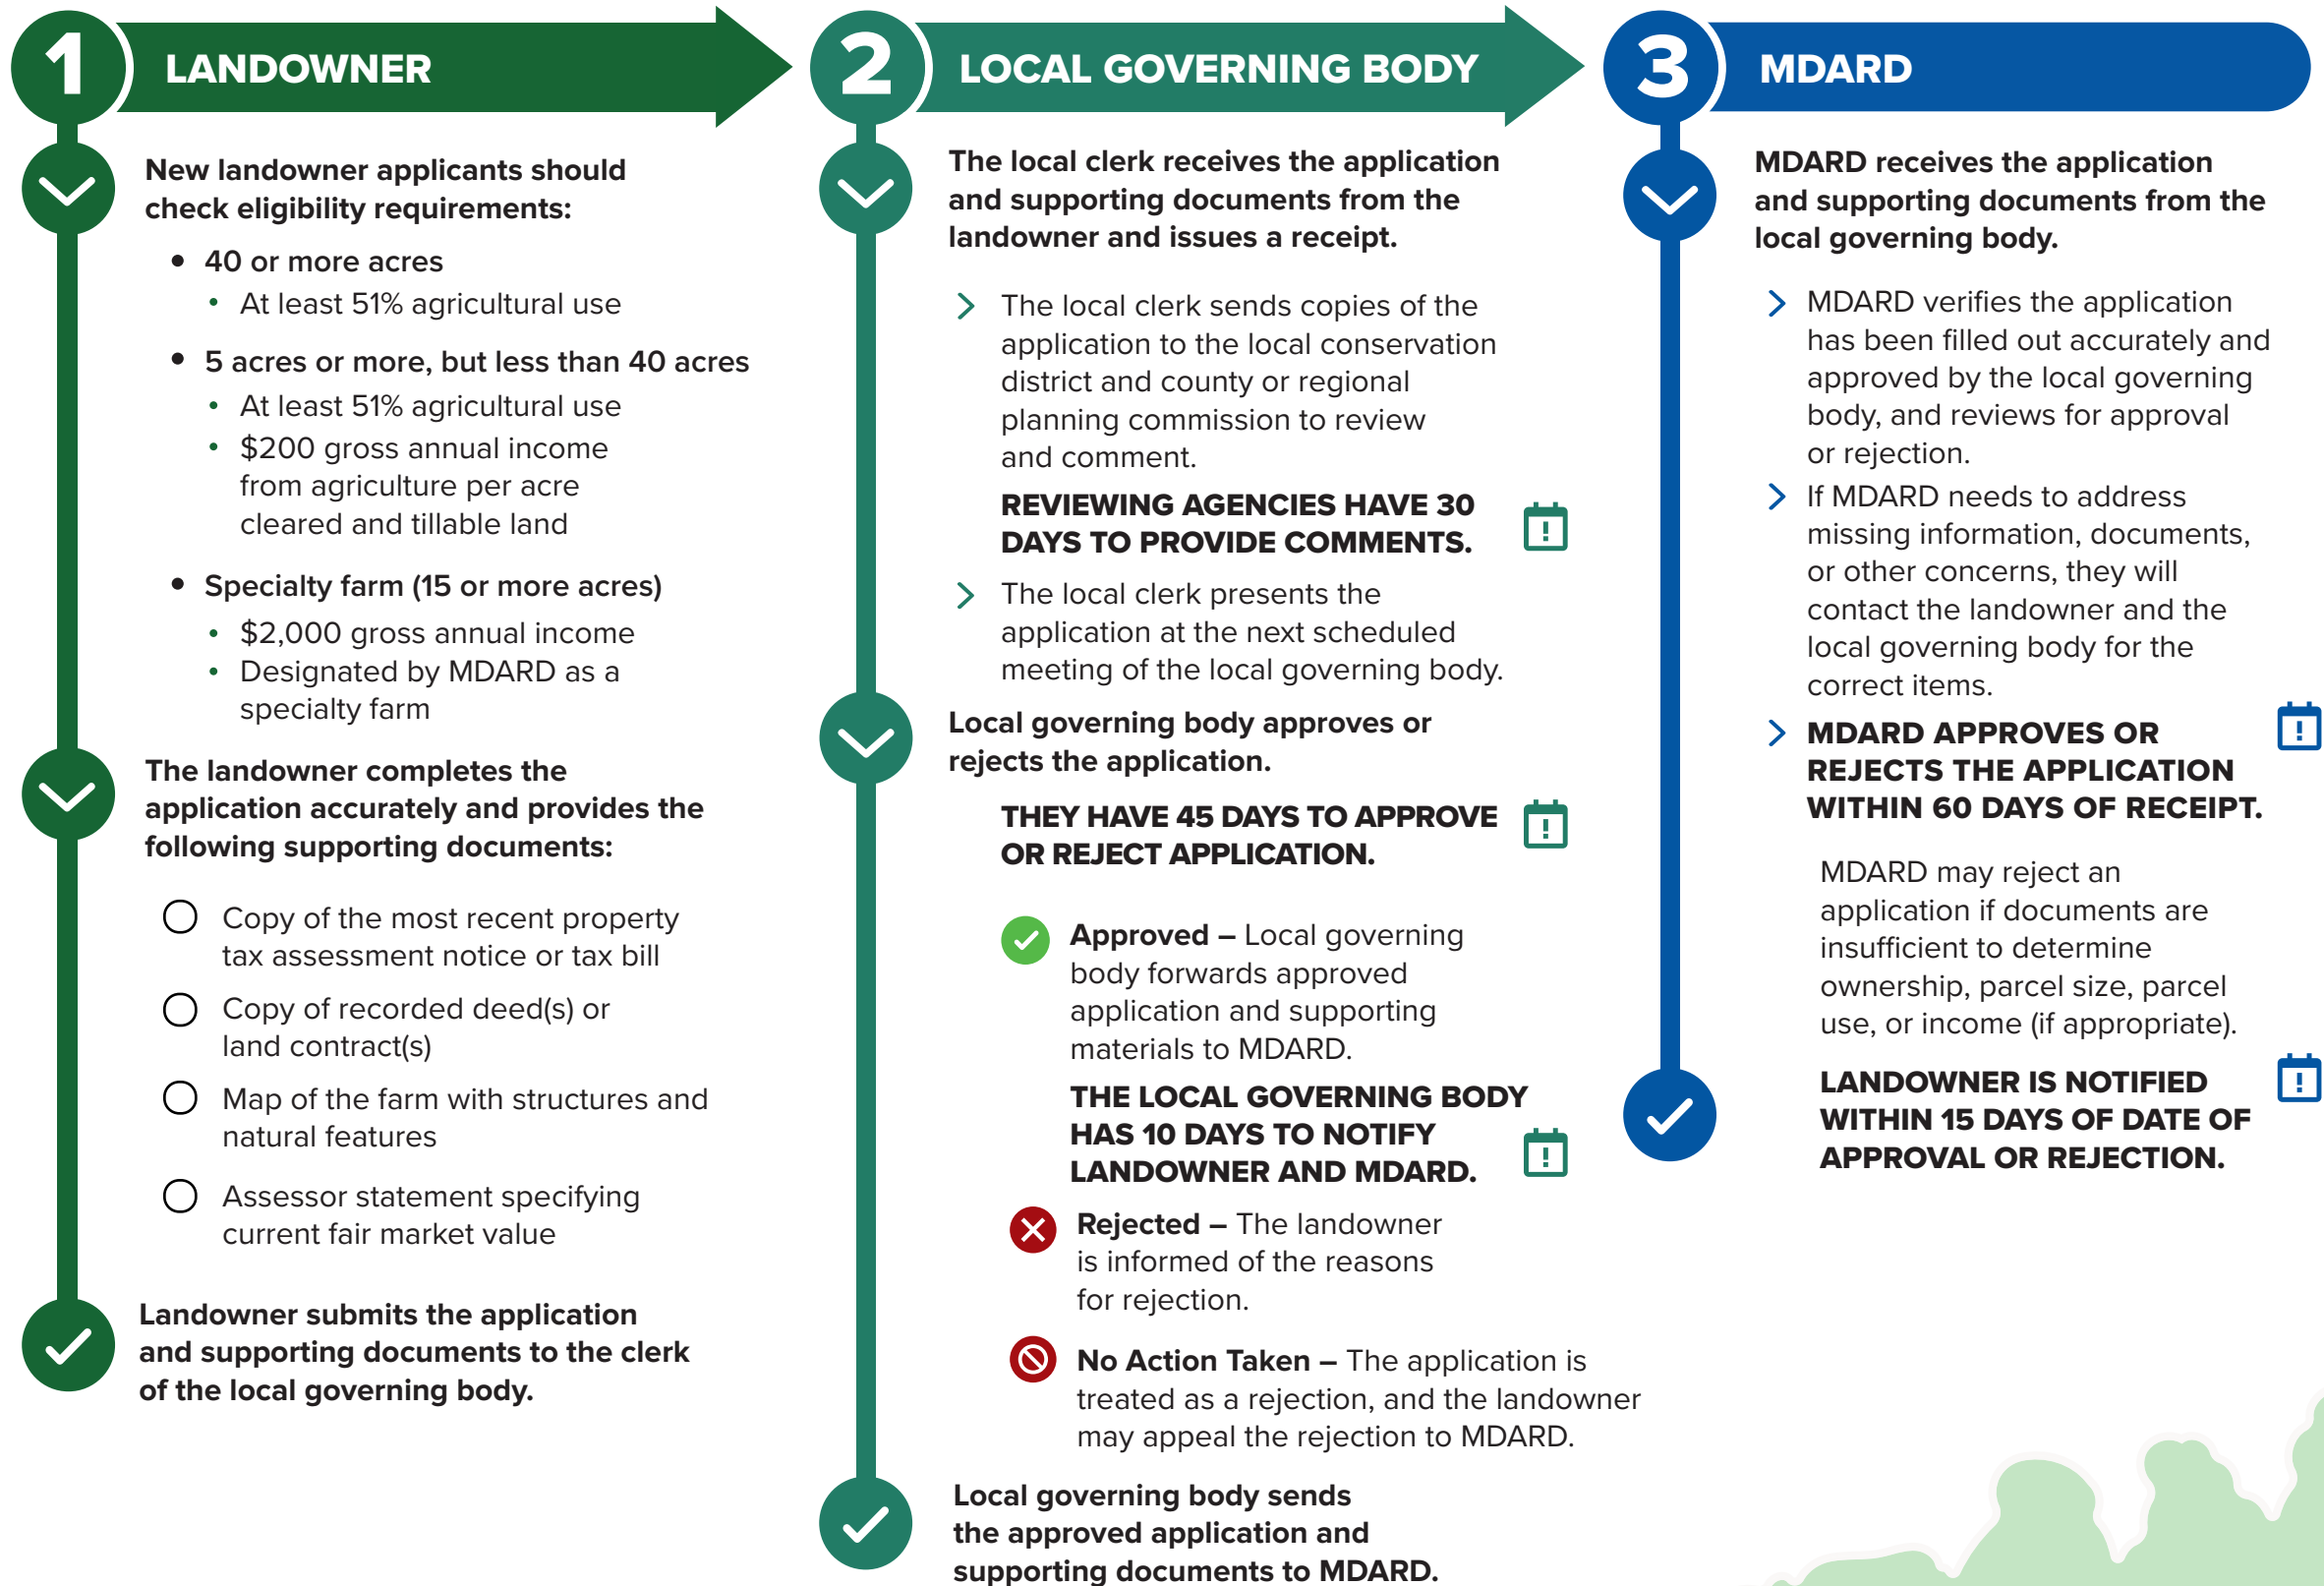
1 LANDOWNER

New landowner applicants should check eligibility requirements:

- 40 or more acres
  - At least 51% agricultural use
- 5 acres or more, but less than 40 acres
  - At least 51% agricultural use
  - $200 gross annual income from agriculture per acre cleared and tillable land
- Specialty farm (15 or more acres)
  - $2,000 gross annual income
  - Designated by MDARD as a specialty farm

The landowner completes the application accurately and provides the following supporting documents:

Copy of the most recent property tax assessment notice or tax bill

Copy of recorded deed(s) or land contract(s)

Map of the farm with structures and natural features

Assessor statement specifying current fair market value

Landowner submits the application and supporting documents to the clerk of the local governing body.

2 LOCAL GOVERNING BODY

The local clerk receives the application and supporting documents from the landowner and issues a receipt.

The local clerk sends copies of the application to the local conservation district and county or regional planning commission to review and comment.

REVIEWING AGENCIES HAVE 30 DAYS TO PROVIDE COMMENTS.

The local clerk presents the application at the next scheduled meeting of the local governing body.

Local governing body approves or rejects the application.

THEY HAVE 45 DAYS TO APPROVE OR REJECT APPLICATION.

Approved – Local governing body forwards approved application and supporting materials to MDARD.

THE LOCAL GOVERNING BODY HAS 10 DAYS TO NOTIFY LANDOWNER AND MDARD.

Rejected – The landowner is informed of the reasons for rejection.

No Action Taken – The application is treated as a rejection, and the landowner may appeal the rejection to MDARD.

Local governing body sends the approved application and supporting documents to MDARD.

3 MDARD

MDARD receives the application and supporting documents from the local governing body.

MDARD verifies the application has been filled out accurately and approved by the local governing body, and reviews for approval or rejection.

If MDARD needs to address missing information, documents, or other concerns, they will contact the landowner and the local governing body for the correct items.

MDARD APPROVES OR REJECTS THE APPLICATION WITHIN 60 DAYS OF RECEIPT.

MDARD may reject an application if documents are insufficient to determine ownership, parcel size, parcel use, or income (if appropriate).

LANDOWNER IS NOTIFIED WITHIN 15 DAYS OF DATE OF APPROVAL OR REJECTION.